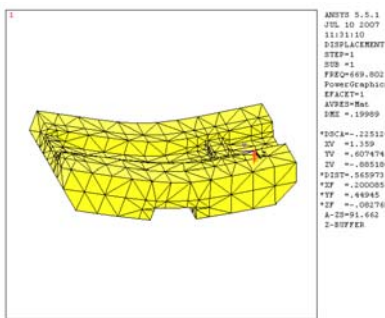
1

ANSYS 5.5.1
JUL 10 2007
11:31:10
DISPLACEMENT
STEP=1
SUB =1
FREQ=669.802
PowerGraphic
EFACET=1
AVRES=Mat
DMX =.19989

*DSCA=-.22512
XV =1.359
YV =.607474
ZV =-.885188
*DIST=.565973
*XF =.200085
*YF =.44945
*ZF =-.08276
A-ZS=91.662
Z-BUFFER